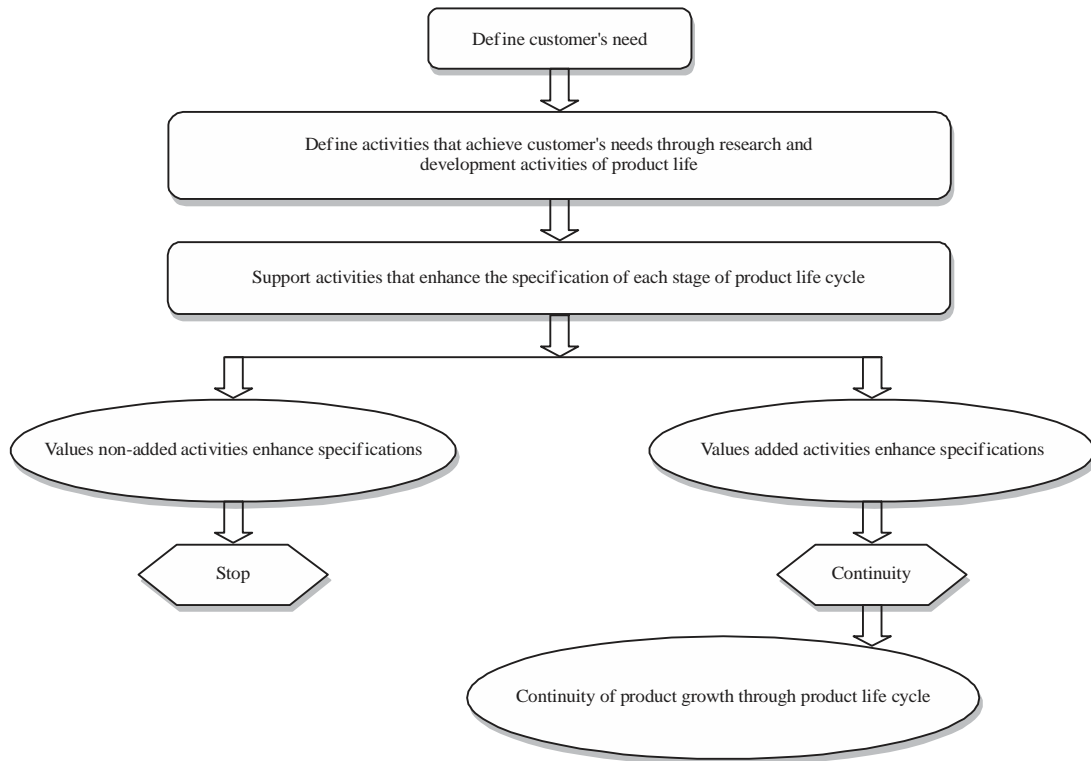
Define customer's need

Define activities that achieve customer's needs through research and development activities of product life

Support activities that enhance the specification of each stage of product life cycle

Values non-added activities enhance specifications

Values added activities enhance specifications

Stop

Continuity

Continuity of product growth through product life cycle